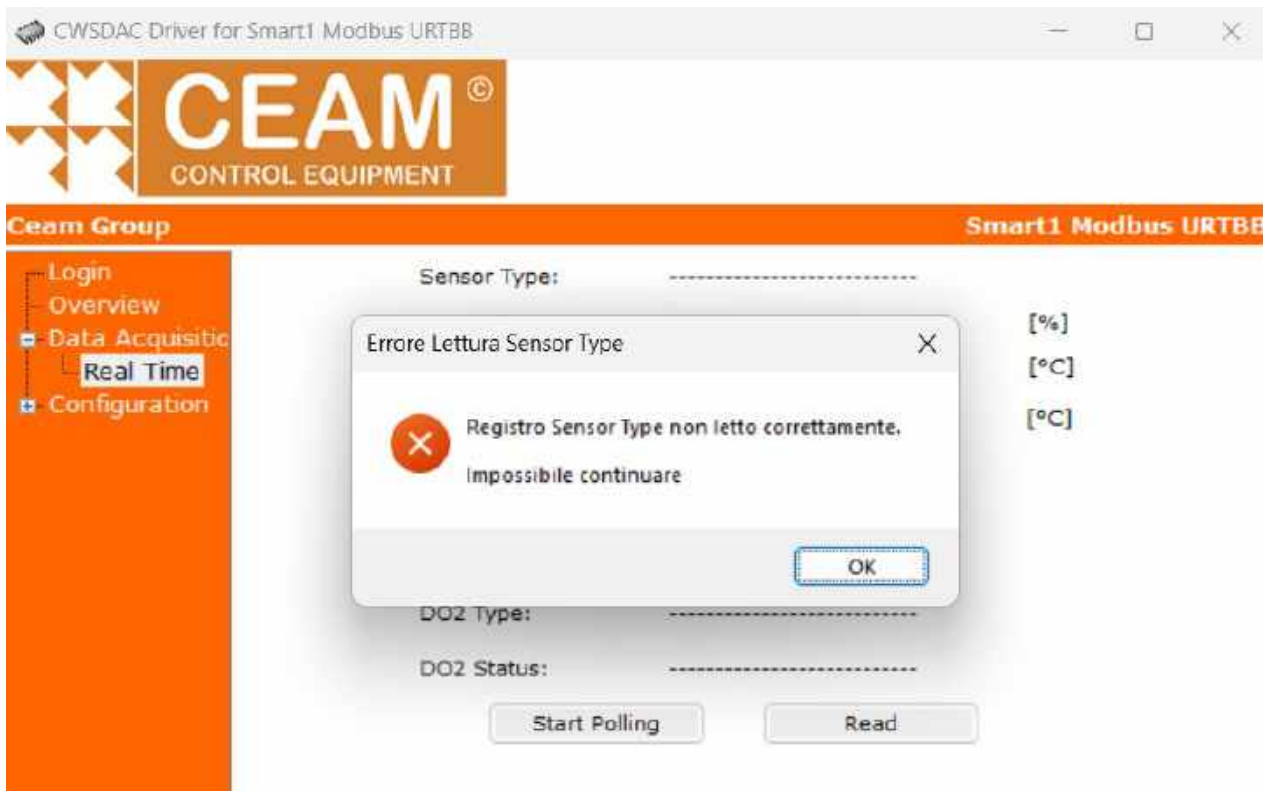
CWSDAC Driver for Smart1 Modbus URTBB

CEAM©
CONTROL EQUIPMENT

Ceam Group

Smart1 Modbus URTBB

Login
Overview
Data Acquisitic
Real Time
Configuration

Sensor Type: ---------------------------

[%]
[°C]
[°C]

Errore Lettura Sensor Type

Registro Sensor Type non letto correttamente.

Impossibile continuare

OK

DO2 Type: ---------------------------

DO2 Status: ---------------------------

Start Polling

Read